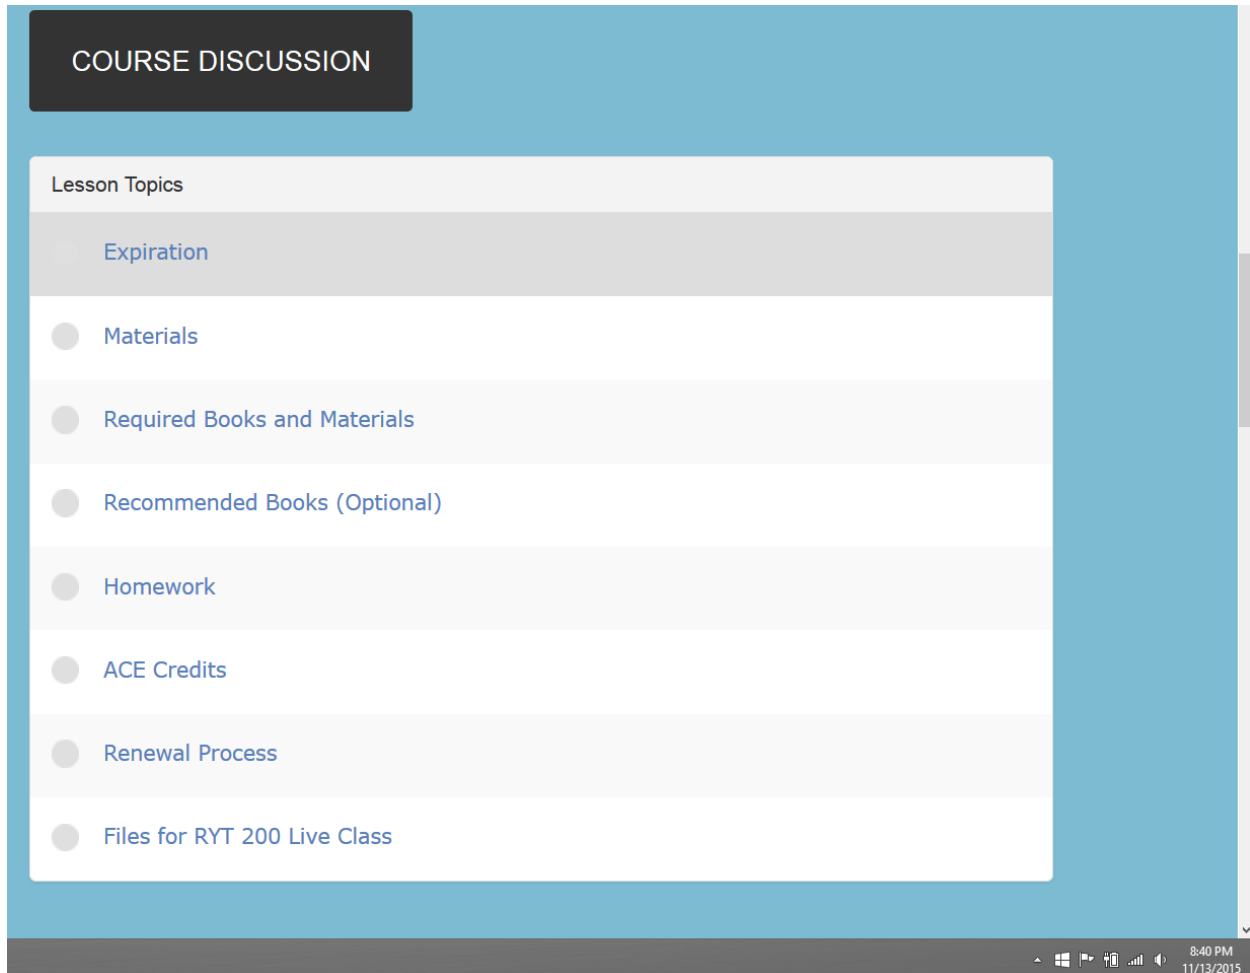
COURSE DISCUSSION

Lesson Topics

Expiration

Materials

Required Books and Materials

Recommended Books (Optional)

Homework

ACE Credits

Renewal Process

Files for RYT 200 Live Class

8:40 PM
11/13/2015